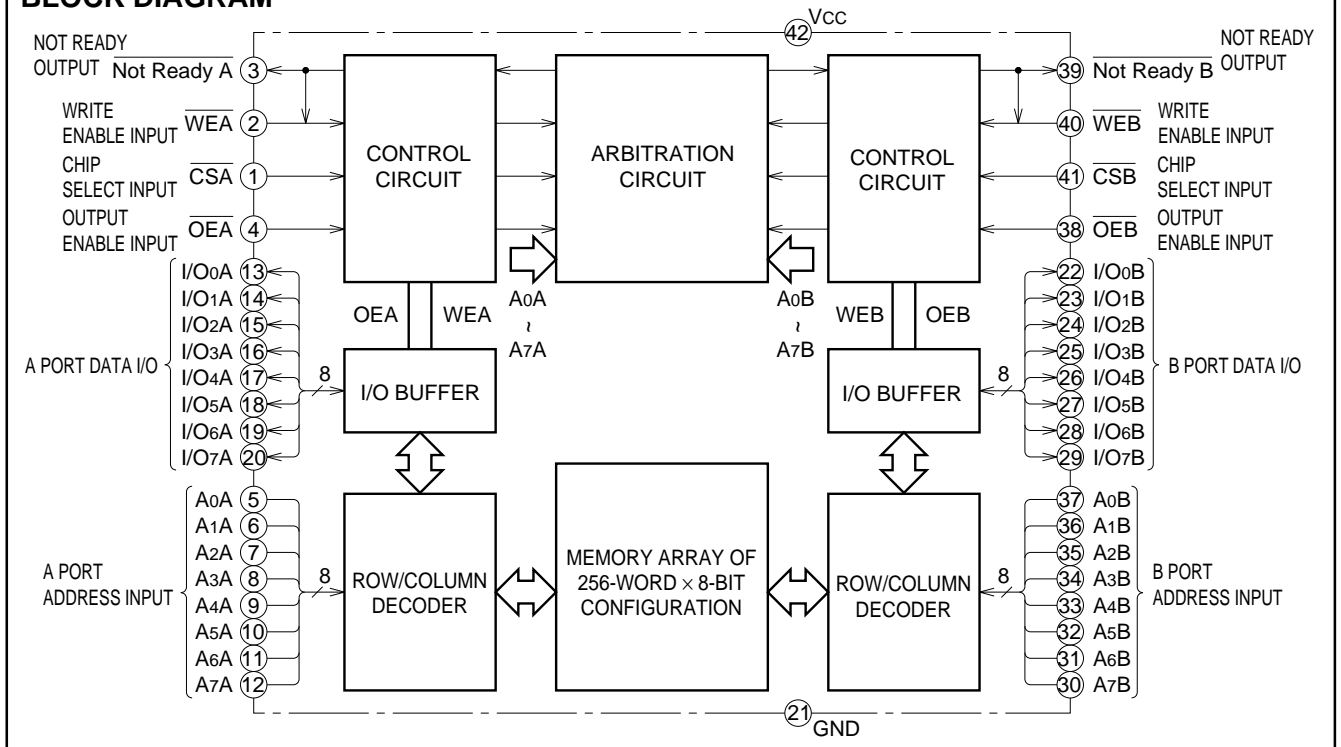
BLOCK DIAGRAM

42 VCC

NOT READY OUTPUT $\overline{\text{Not Ready A}}$ 3

WRITE ENABLE INPUT $\overline{\text{WEA}}$ 2

CHIP SELECT INPUT $\overline{\text{CSA}}$ 1

OUTPUT ENABLE INPUT $\overline{\text{OEA}}$ 4

CONTROL CIRCUIT

ARBITRATION CIRCUIT

CONTROL CIRCUIT

39 $\overline{\text{Not Ready B}}$ NOT READY OUTPUT

40 $\overline{\text{WEB}}$ WRITE ENABLE INPUT

41 $\overline{\text{CSB}}$ CHIP SELECT INPUT

38 $\overline{\text{OEB}}$ OUTPUT ENABLE INPUT

A PORT DATA I/O

I/O0A 13
I/O1A 14
I/O2A 15
I/O3A 16
I/O4A 17
I/O5A 18
I/O6A 19
I/O7A 20

8

OEA WEA

A0A ~ A7A

A0B ~ A7B

WEB OEB

I/O BUFFER

I/O BUFFER

8

22 I/O0B
23 I/O1B
24 I/O2B
25 I/O3B
26 I/O4B
27 I/O5B
28 I/O6B
29 I/O7B

B PORT DATA I/O

A PORT ADDRESS INPUT

A0A 5
A1A 6
A2A 7
A3A 8
A4A 9
A5A 10
A6A 11
A7A 12

8

ROW/COLUMN DECODER

MEMORY ARRAY OF 256-WORD $\times$ 8-BIT CONFIGURATION

ROW/COLUMN DECODER

8

37 A0B
36 A1B
35 A2B
34 A3B
33 A4B
32 A5B
31 A6B
30 A7B

B PORT ADDRESS INPUT

21 GND